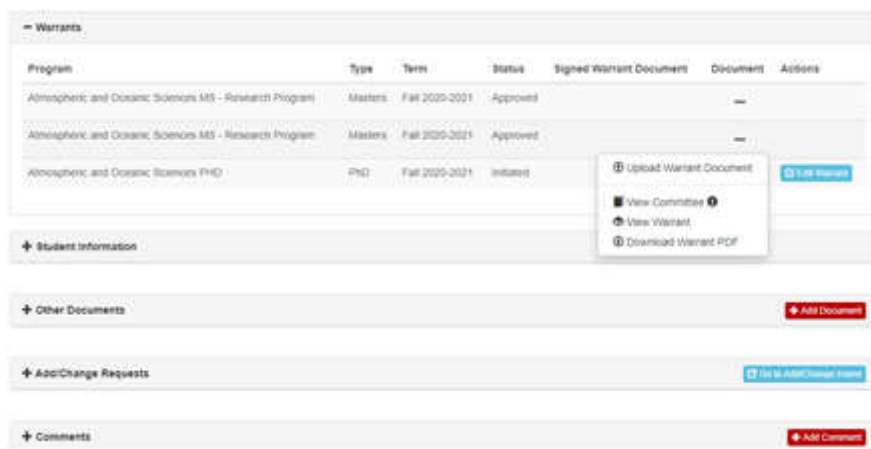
− Warrants

| Program | Type | Term | Status | Signed Warrant Document | Document | Actions |
|---|---|---|---|---|---|---|
| Atmospheric and Oceanic Sciences MS - Research Program | Masters | Fall 2020-2021 | Approved | | — | |
| Atmospheric and Oceanic Sciences MS - Research Program | Masters | Fall 2020-2021 | Approved | | — | |
| Atmospheric and Oceanic Sciences PHD | PhD | Fall 2020-2021 | Initiated | | | Edit Warrant |

Upload Warrant Document
View Committee
View Warrant
Download Warrant PDF

+ Student Information

+ Other Documents
Add Document

+ Add/Change Requests
Go to Add/Change Form

+ Comments
Add Comment